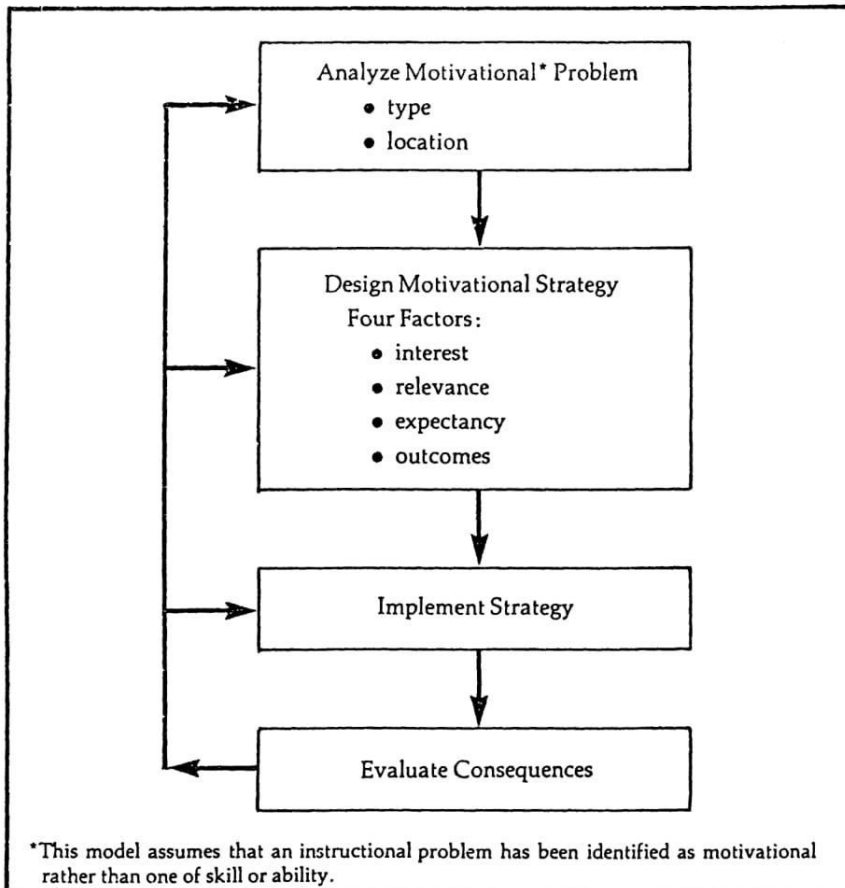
Analyze Motivational* Problem
• type
• location

Design Motivational Strategy
Four Factors:
• interest
• relevance
• expectancy
• outcomes

Implement Strategy

Evaluate Consequences

*This model assumes that an instructional problem has been identified as motivational rather than one of skill or ability.